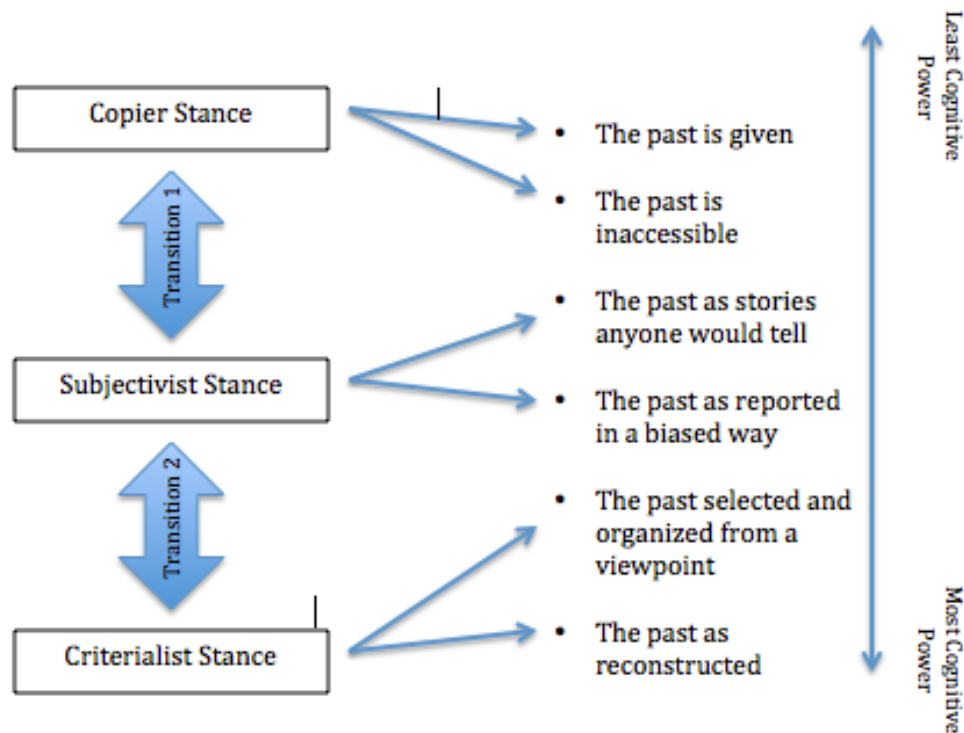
Copier Stance

Transition 1

Subjectivist Stance

Transition 2

Criterialist Stance

- The past is given
- The past is inaccessible
- The past as stories anyone would tell
- The past as reported in a biased way
- The past selected and organized from a viewpoint
- The past as reconstructed

Least Cognitive Power

Most Cognitive Power